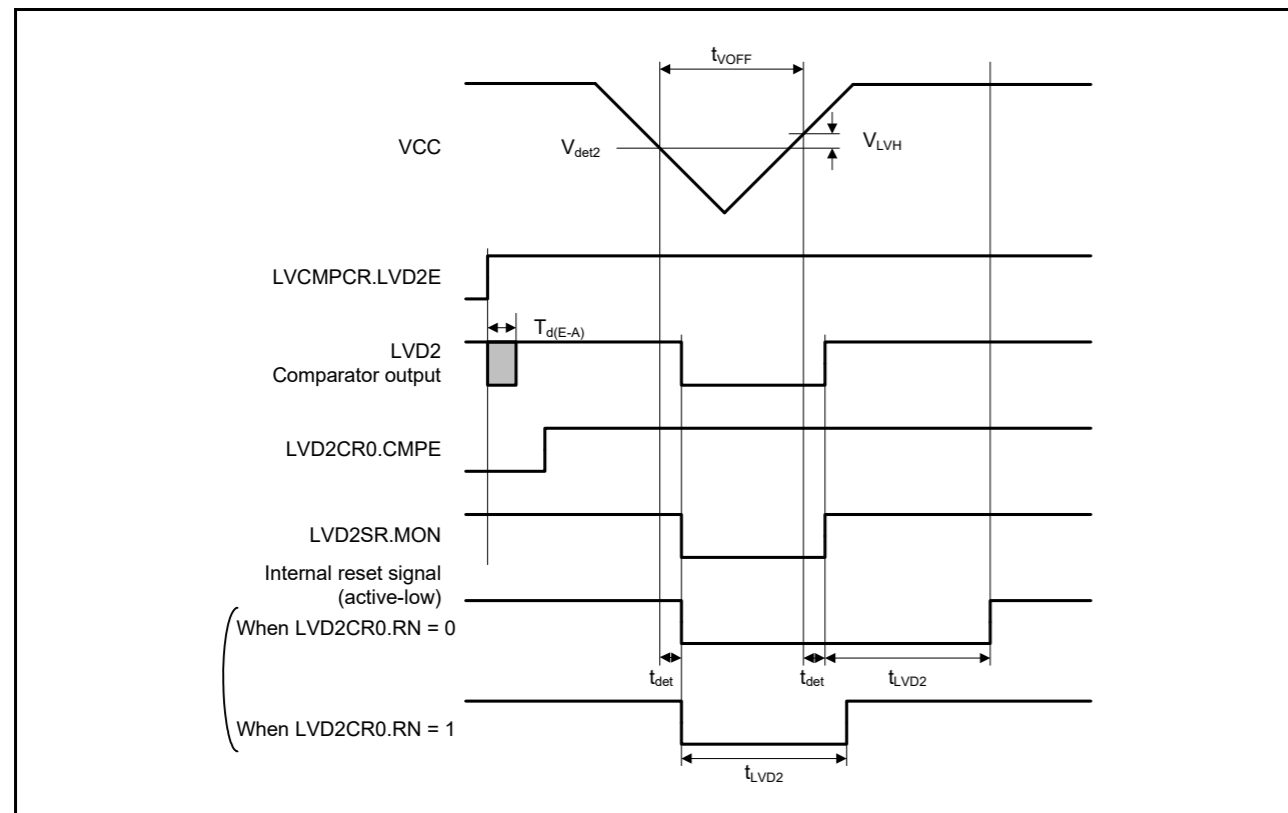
$t_{VOFF}$

VCC

$V_{det2}$

$V_{LVH}$

LVCMPCR.LVD2E

$T_{d(E-A)}$

LVD2 Comparator output

LVD2CR0.CMPE

LVD2SR.MON

Internal reset signal (active-low)

When LVD2CR0.RN = 0

$t_{det}$

$t_{det}$

$t_{LVD2}$

When LVD2CR0.RN = 1

$t_{LVD2}$